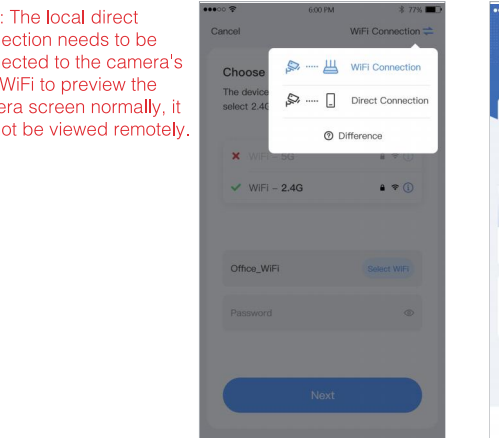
: The local direct
ection needs to be
ected to the camera's
WiFi to preview the
era screen normally, it
not be viewed remotely.

6:00 PM 77%

Cancel

WiFi Connection

WiFi Connection

Direct Connection

Difference

Choose

The device

select 2.4G

WiFi – 5G

WiFi – 2.4G

Office_WiFi

Select WiFi

Password

Next